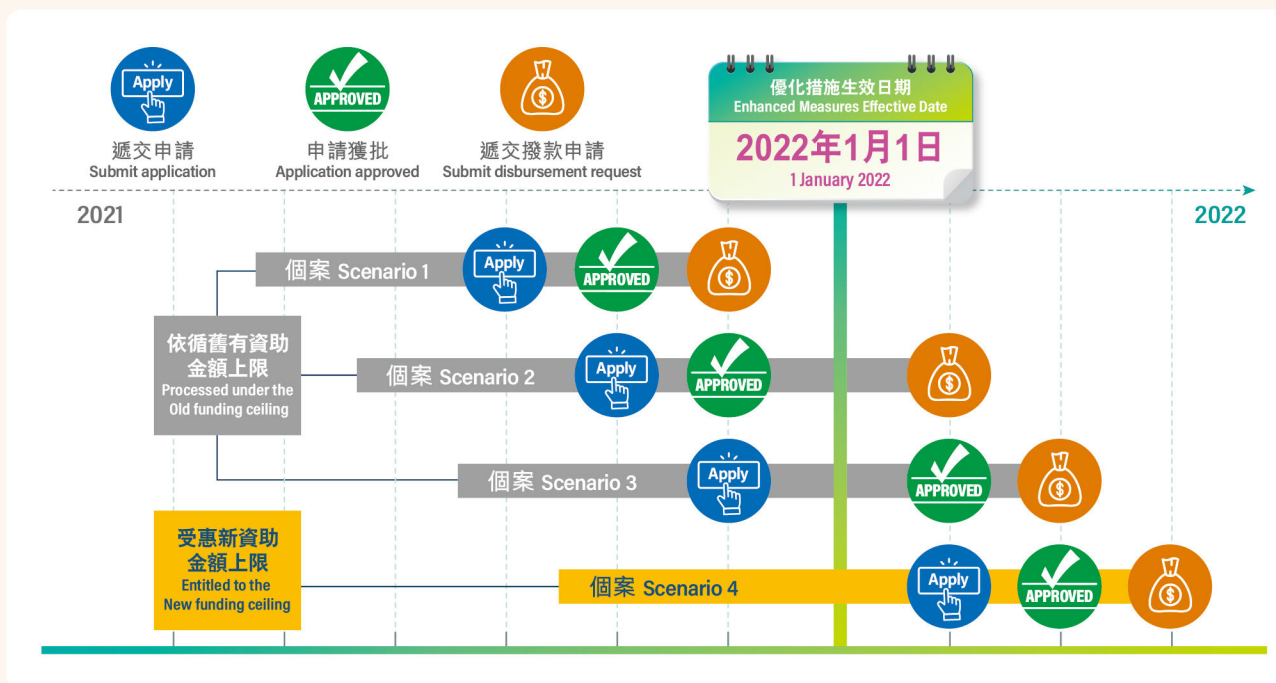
Apply
遞交申請
Submit application

APPROVED
申請獲批
Application approved

遞交撥款申請
Submit disbursement request

優化措施生效日期
Enhanced Measures Effective Date
2022年1月1日
1 January 2022

2021

2022

個案 Scenario 1
Apply
APPROVED

依循舊有資助金額上限
Processed under the Old funding ceiling

個案 Scenario 2
Apply
APPROVED

個案 Scenario 3
Apply
APPROVED

受惠新資助金額上限
Entitled to the New funding ceiling

個案 Scenario 4
Apply
APPROVED